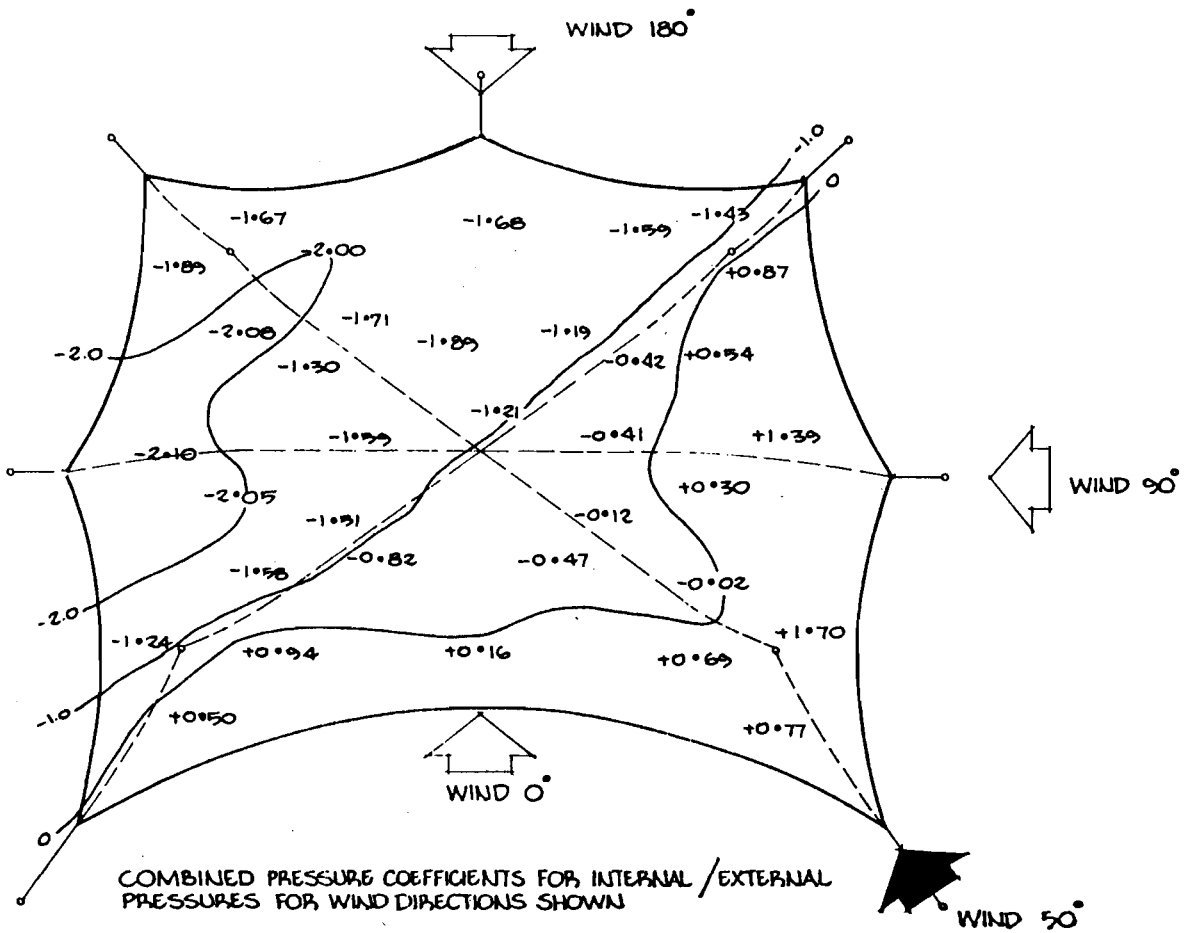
WIND 180°

-1.0
0
-1•67
-1•68
-1•59
-1•43
-1•89
-2•00
+0•87
-1•71
-2•08
-1•19
-2.0
-1•89
-0•42
+0•54
-1•30
-1•21
-1•59
-0•41
+1•39
-2•10
WIND 90°
+0•30
-2•05
-1•51
-0•12
-0•82
-0•47
-1•58
-0•02
-2.0
+1•70
-1•24
+0•94
+0•16
+0•69
-1.0
+0•50
+0•77
WIND 0°
0

COMBINED PRESSURE COEFFICIENTS FOR INTERNAL / EXTERNAL PRESSURES FOR WIND DIRECTIONS SHOWN

WIND 50°